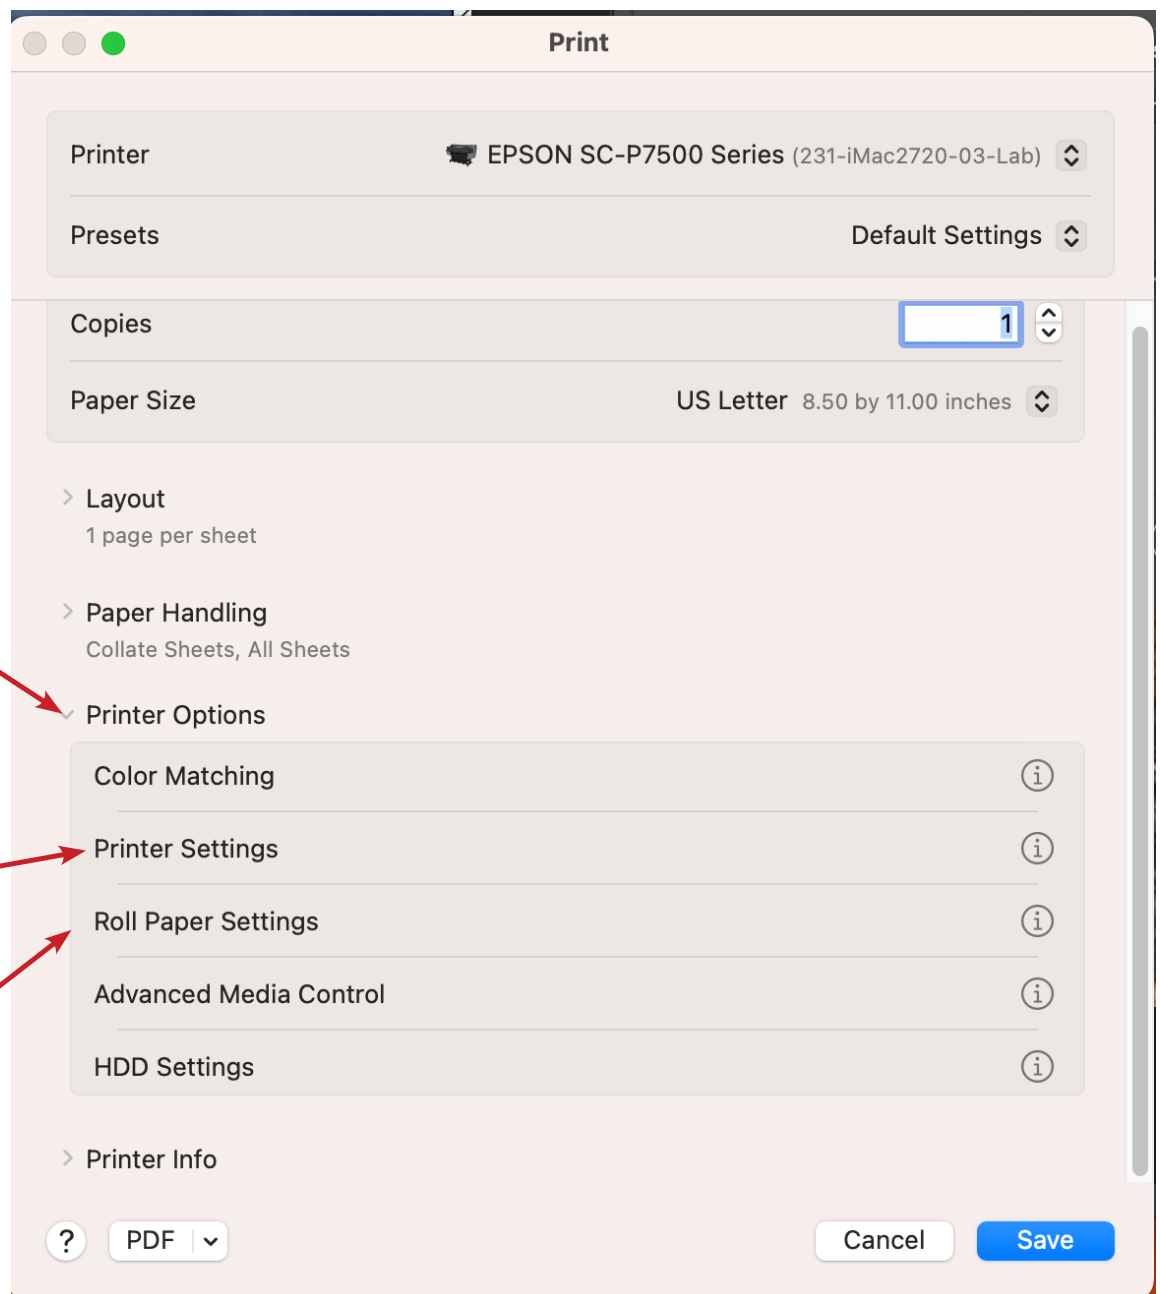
Print

Printer EPSON SC-P7500 Series (231-iMac2720-03-Lab)

Presets Default Settings

Copies 1

Paper Size US Letter 8.50 by 11.00 inches

Layout
1 page per sheet

Paper Handling
Collate Sheets, All Sheets

Printer Options

Color Matching

Printer Settings

Roll Paper Settings

Advanced Media Control

HDD Settings

Printer Info

?

PDF

Cancel

Save